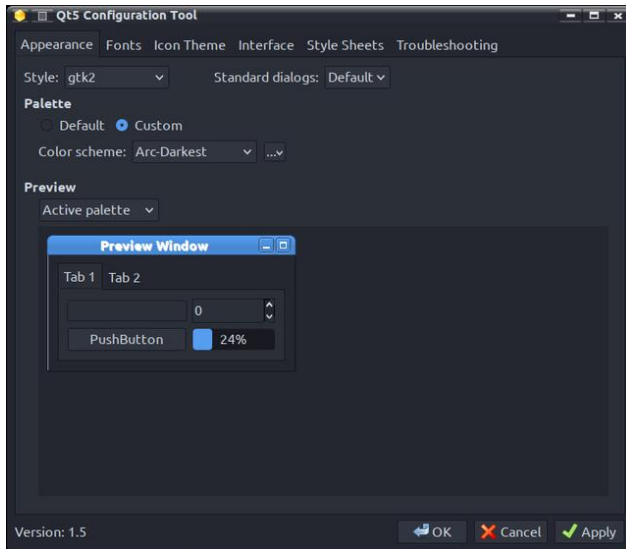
Qt5 Configuration Tool

Appearance Fonts Icon Theme Interface Style Sheets Troubleshooting

Style: gtk2

Standard dialogs: Default

Palette

Default Custom

Color scheme: Arc-Darkest ...

Preview

Active palette

Preview Window

Tab 1 Tab 2

0

PushButton 24%

Version: 1.5

OK Cancel Apply